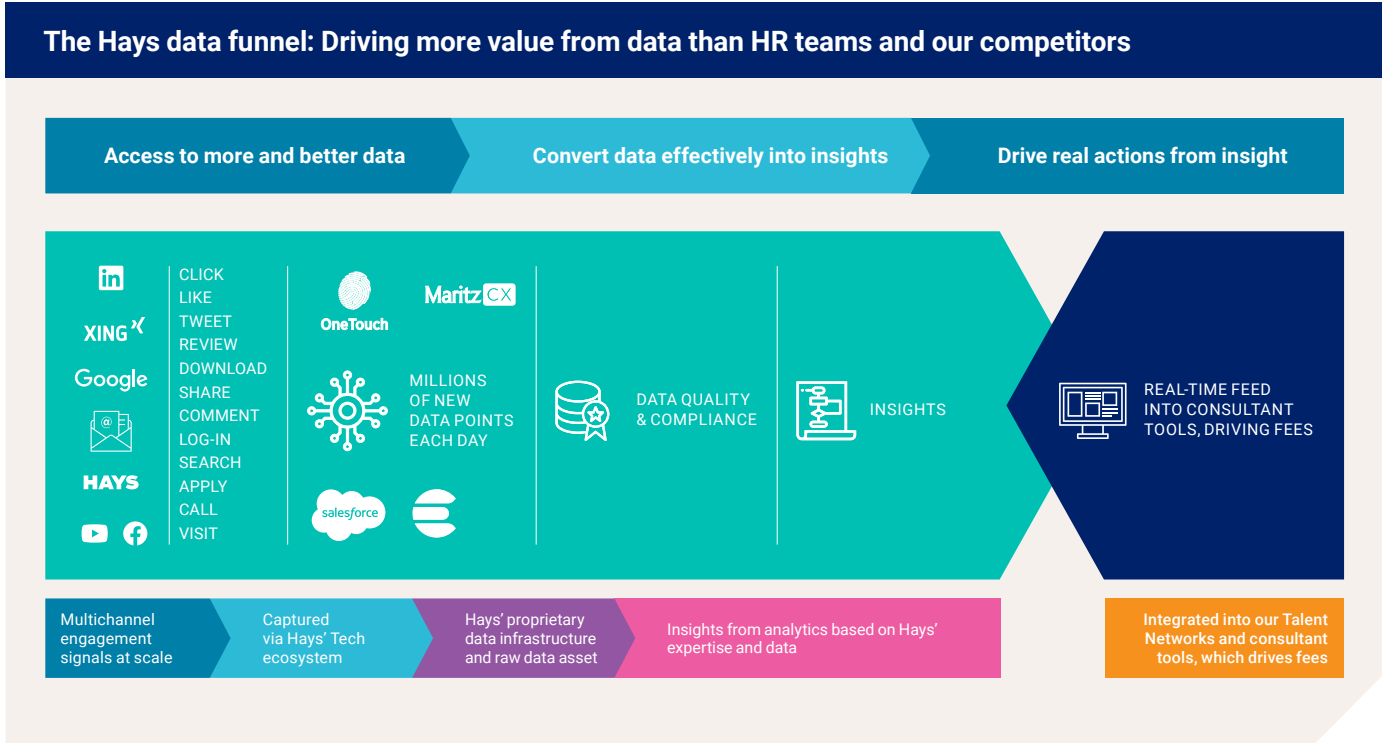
The Hays data funnel: Driving more value from data than HR teams and our competitors

Access to more and better data

Convert data effectively into insights

Drive real actions from insight

in

XING

Google

HAYS

CLICK
LIKE
TWEET
REVIEW
DOWNLOAD
SHARE
COMMENT
LOG-IN
SEARCH
APPLY
CALL
VISIT

OneTouch

Maritz CX

MILLIONS OF NEW DATA POINTS EACH DAY

salesforce

DATA QUALITY & COMPLIANCE

INSIGHTS

REAL-TIME FEED INTO CONSULTANT TOOLS, DRIVING FEES

Multichannel engagement signals at scale

Captured via Hays' Tech ecosystem

Hays' proprietary data infrastructure and raw data asset

Insights from analytics based on Hays' expertise and data

Integrated into our Talent Networks and consultant tools, which drives fees